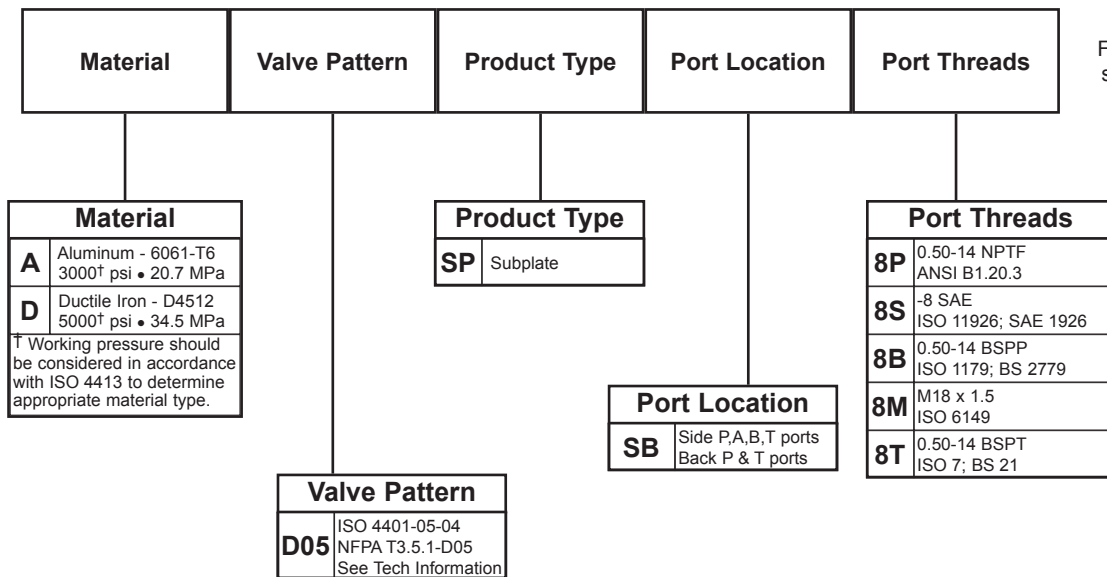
Material | Valve Pattern | Product Type | Port Location | Port Threads

F
s

**Material**

| | |
|---|---|
| **A** | Aluminum - 6061-T6 3000† psi • 20.7 MPa |
| **D** | Ductile Iron - D4512 5000† psi • 34.5 MPa |

† Working pressure should be considered in accordance with ISO 4413 to determine appropriate material type.

**Valve Pattern**

| | |
|---|---|
| **D05** | ISO 4401-05-04 NFPA T3.5.1-D05 See Tech Information |

**Product Type**

| | |
|---|---|
| **SP** | Subplate |

**Port Location**

| | |
|---|---|
| **SB** | Side P,A,B,T ports Back P & T ports |

**Port Threads**

| | |
|---|---|
| **8P** | 0.50-14 NPTF ANSI B1.20.3 |
| **8S** | -8 SAE ISO 11926; SAE 1926 |
| **8B** | 0.50-14 BSPP ISO 1179; BS 2779 |
| **8M** | M18 x 1.5 ISO 6149 |
| **8T** | 0.50-14 BSPT ISO 7; BS 21 |